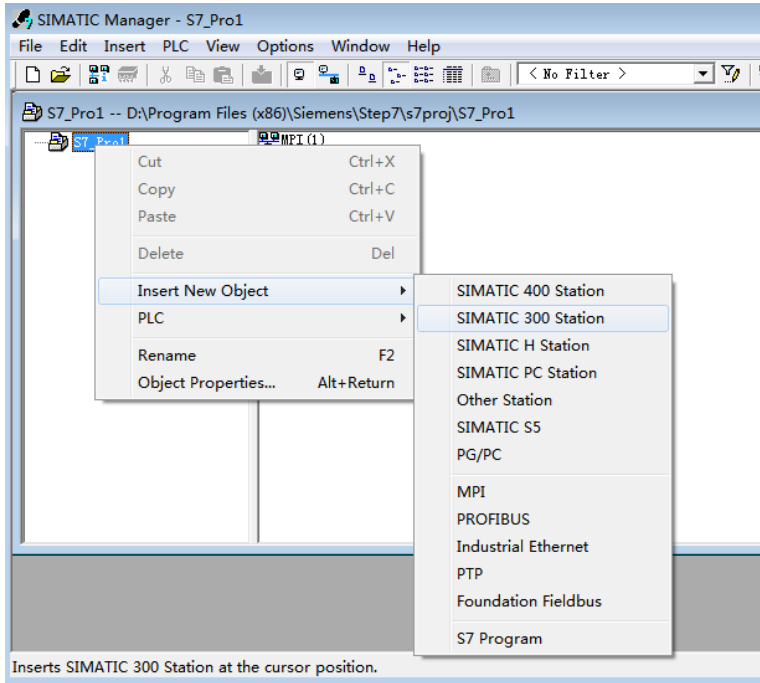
SIMATIC Manager - S7_Pro1

File Edit Insert PLC View Options Window Help

< No Filter >

S7_Pro1 -- D:\Program Files (x86)\Siemens\Step7\s7proj\S7_Pro1

S7_Pro1

MPI(1)

Cut Ctrl+X
Copy Ctrl+C
Paste Ctrl+V
Delete Del
Insert New Object
PLC
Rename F2
Object Properties... Alt+Return

SIMATIC 400 Station
SIMATIC 300 Station
SIMATIC H Station
SIMATIC PC Station
Other Station
SIMATIC S5
PG/PC
MPI
PROFIBUS
Industrial Ethernet
PTP
Foundation Fieldbus
S7 Program

Inserts SIMATIC 300 Station at the cursor position.